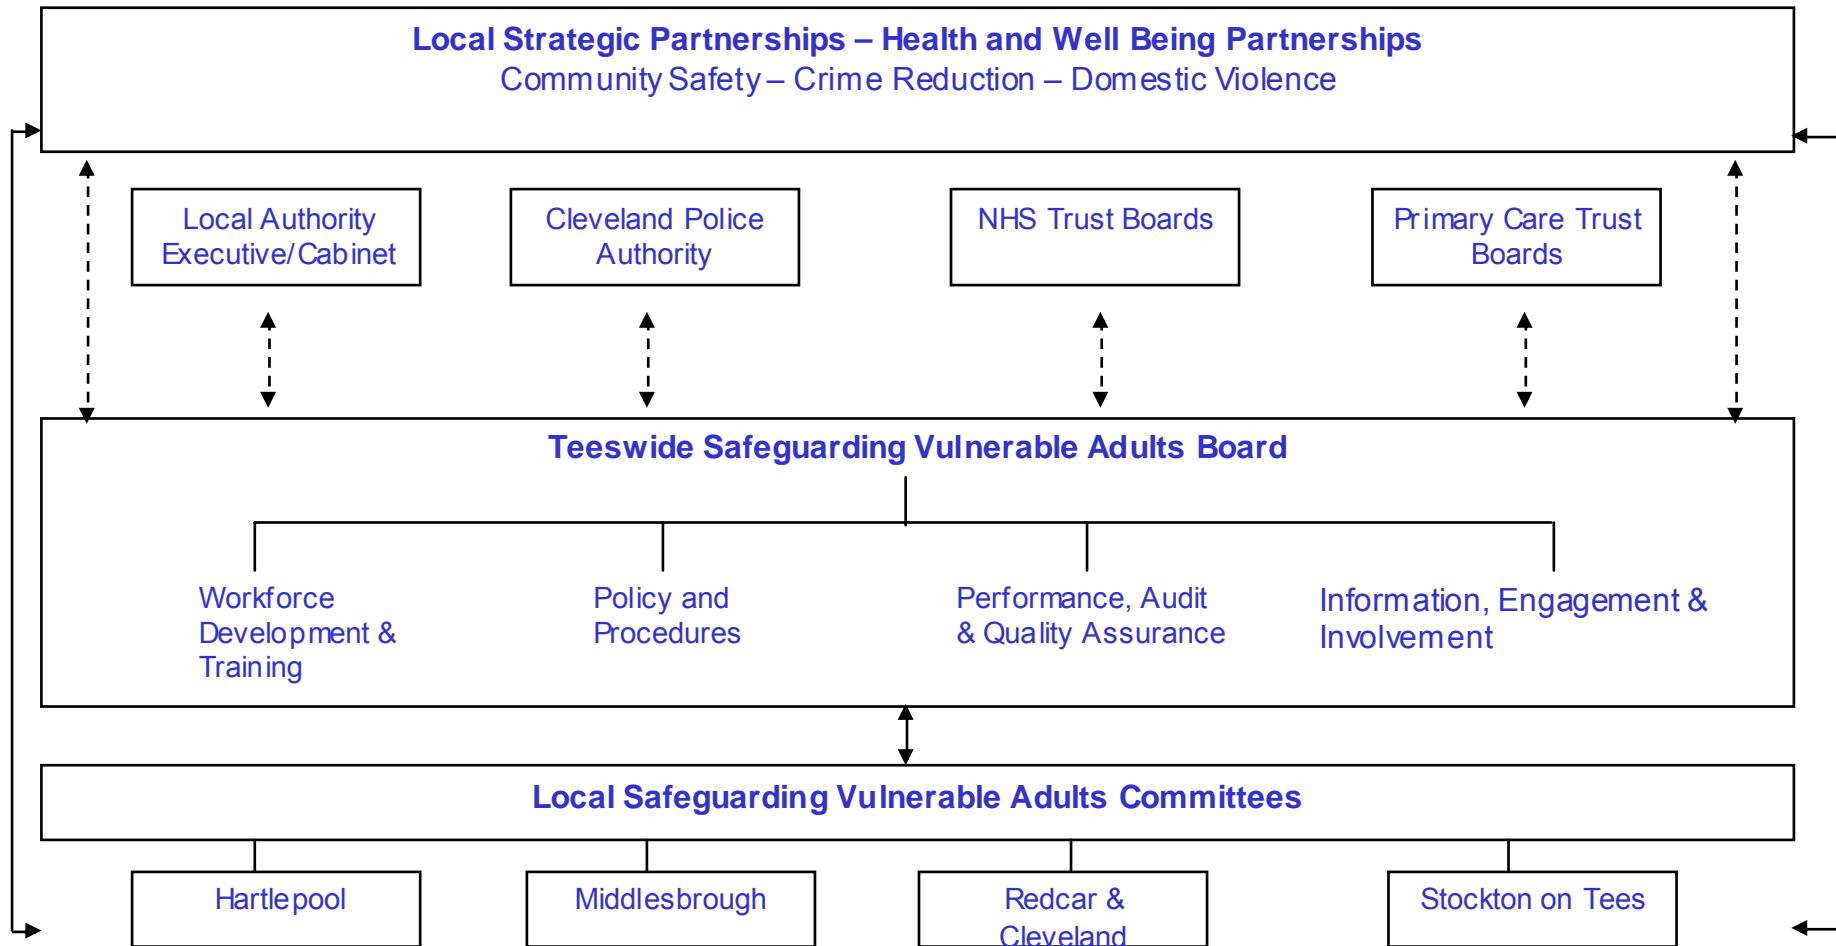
Local Strategic Partnerships – Health and Well Being Partnerships
Community Safety – Crime Reduction – Domestic Violence

Local Authority Executive/Cabinet

Cleveland Police Authority

NHS Trust Boards

Primary Care Trust Boards

Teeswide Safeguarding Vulnerable Adults Board

Workforce Development & Training

Policy and Procedures

Performance, Audit & Quality Assurance

Information, Engagement & Involvement

Local Safeguarding Vulnerable Adults Committees

Hartlepool

Middlesbrough

Redcar & Cleveland

Stockton on Tees